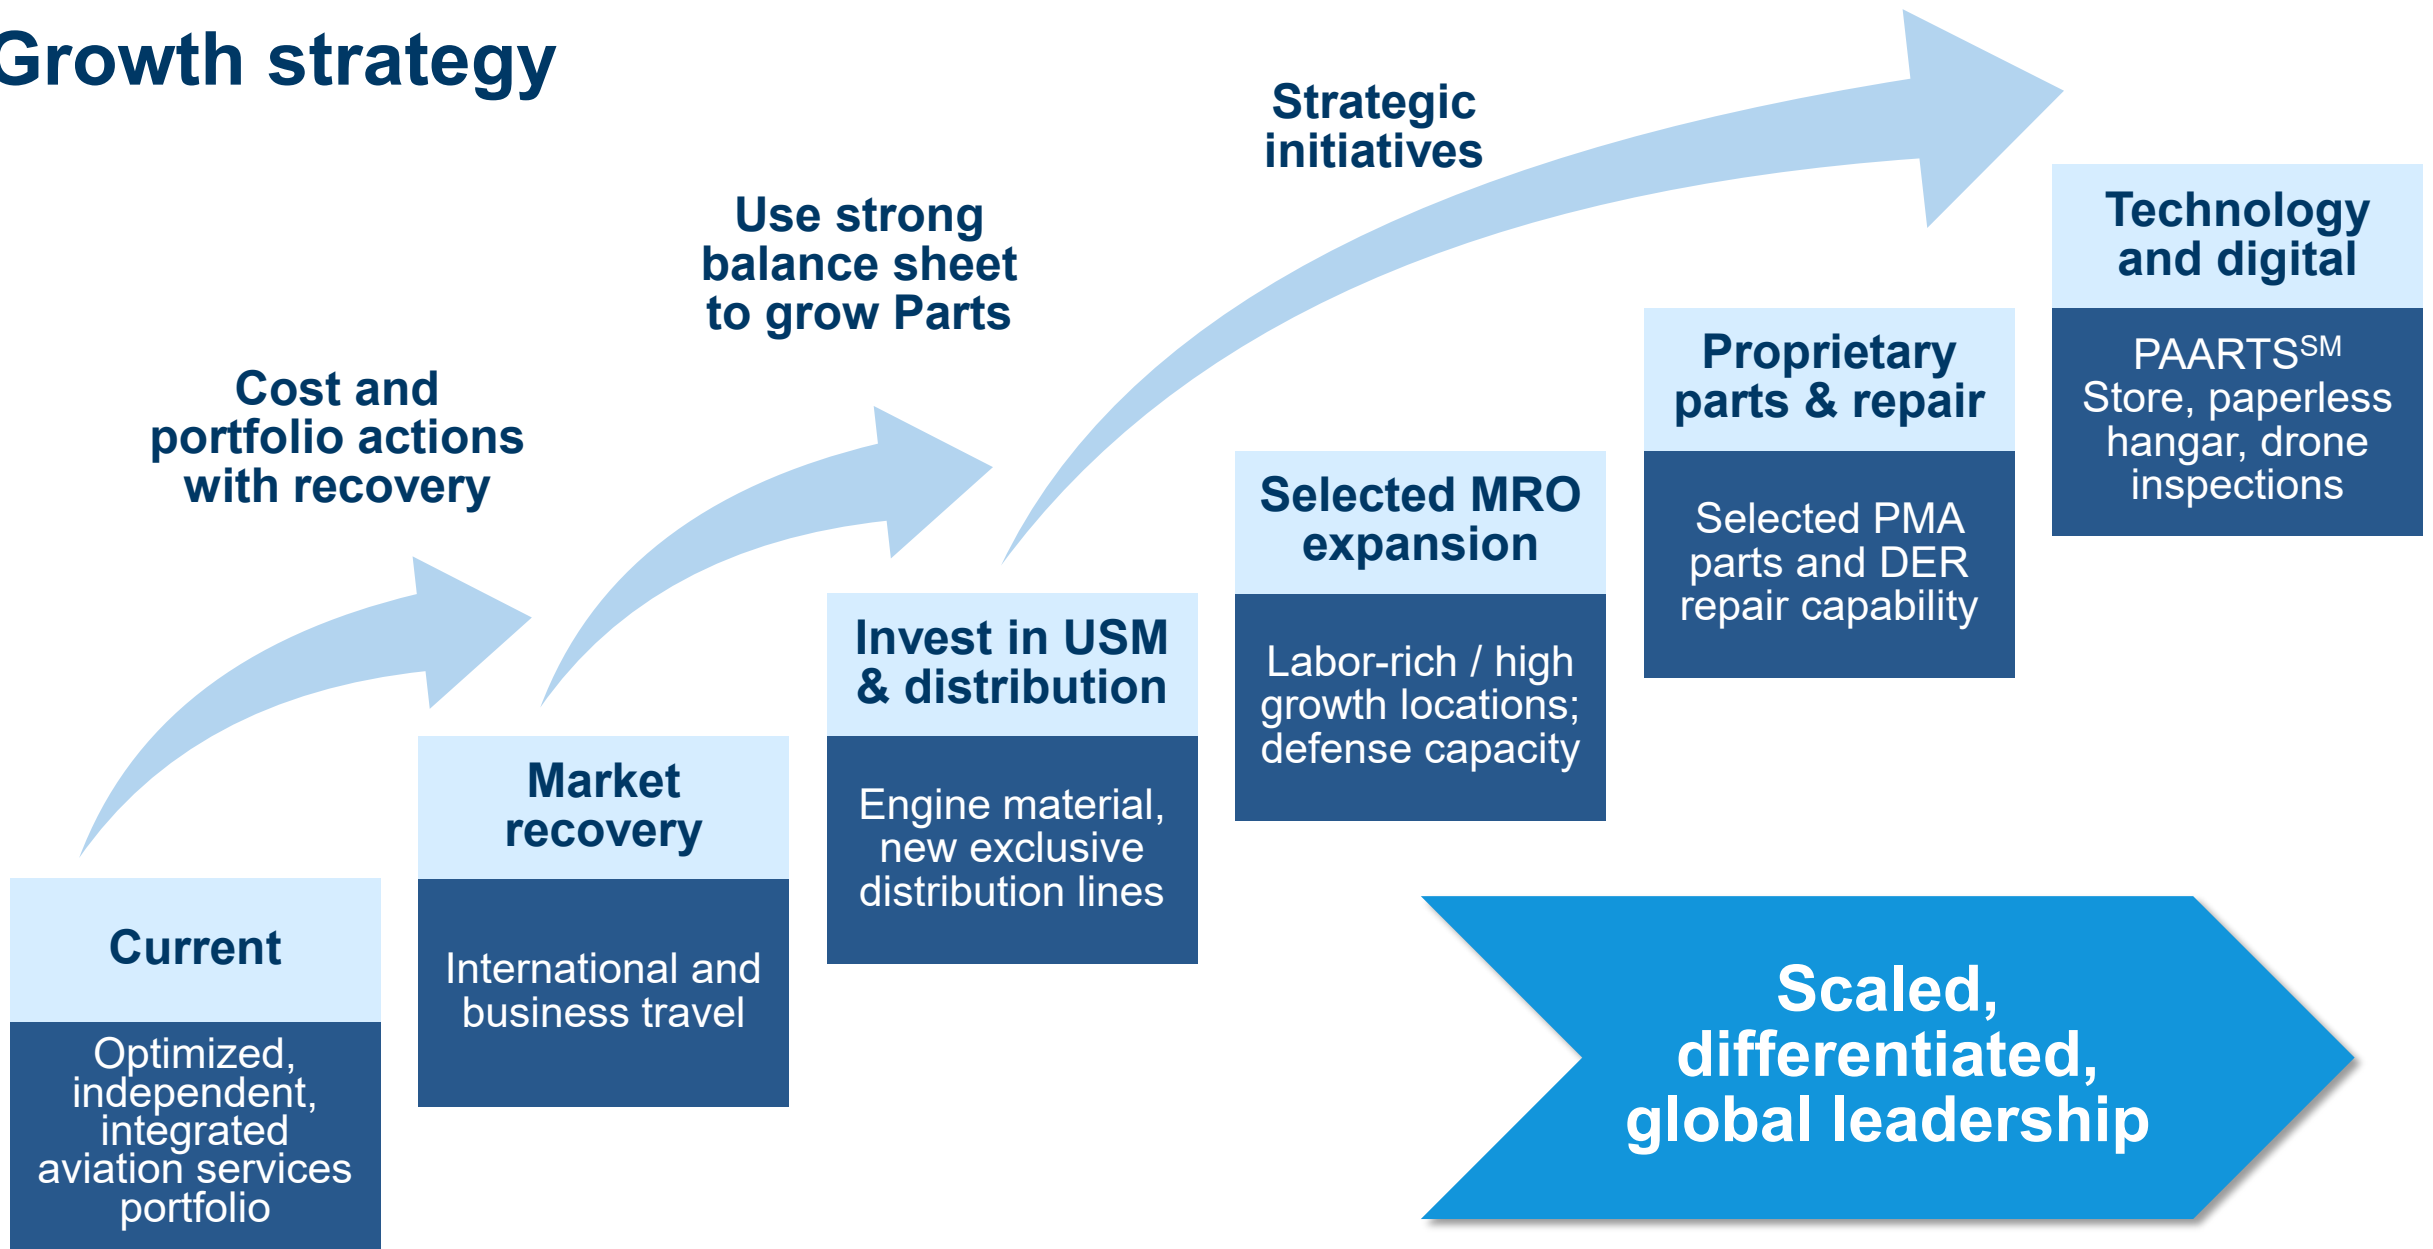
Growth strategy

Cost and portfolio actions with recovery

Use strong balance sheet to grow Parts

Strategic initiatives

Current

Optimized, independent, integrated aviation services portfolio

Market recovery

International and business travel

Invest in USM & distribution

Engine material, new exclusive distribution lines

Selected MRO expansion

Labor-rich / high growth locations; defense capacity

Proprietary parts & repair

Selected PMA parts and DER repair capability

Technology and digital

PAARTS$^{SM}$ Store, paperless hangar, drone inspections

Scaled, differentiated, global leadership